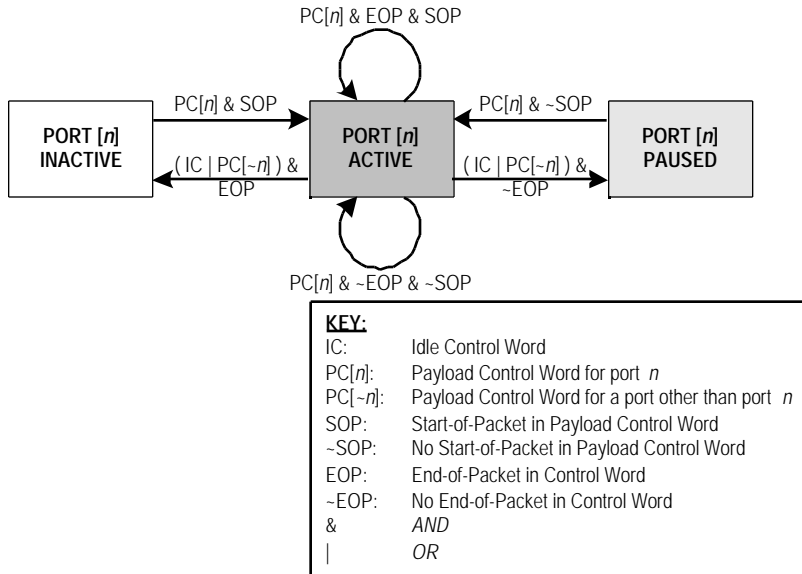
PC[n] & EOP & SOP

PORT [n] INACTIVE

PC[n] & SOP

( IC | PC[~n] ) & EOP

PORT [n] ACTIVE

PC[n] & ~SOP

( IC | PC[~n] ) & ~EOP

PORT [n] PAUSED

PC[n] & ~EOP & ~SOP

KEY:

| | |
|---|---|
| IC: | Idle Control Word |
| PC[n]: | Payload Control Word for port n |
| PC[~n]: | Payload Control Word for a port other than port n |
| SOP: | Start-of-Packet in Payload Control Word |
| ~SOP: | No Start-of-Packet in Payload Control Word |
| EOP: | End-of-Packet in Control Word |
| ~EOP: | No End-of-Packet in Control Word |
| & | AND |
| \| | OR |